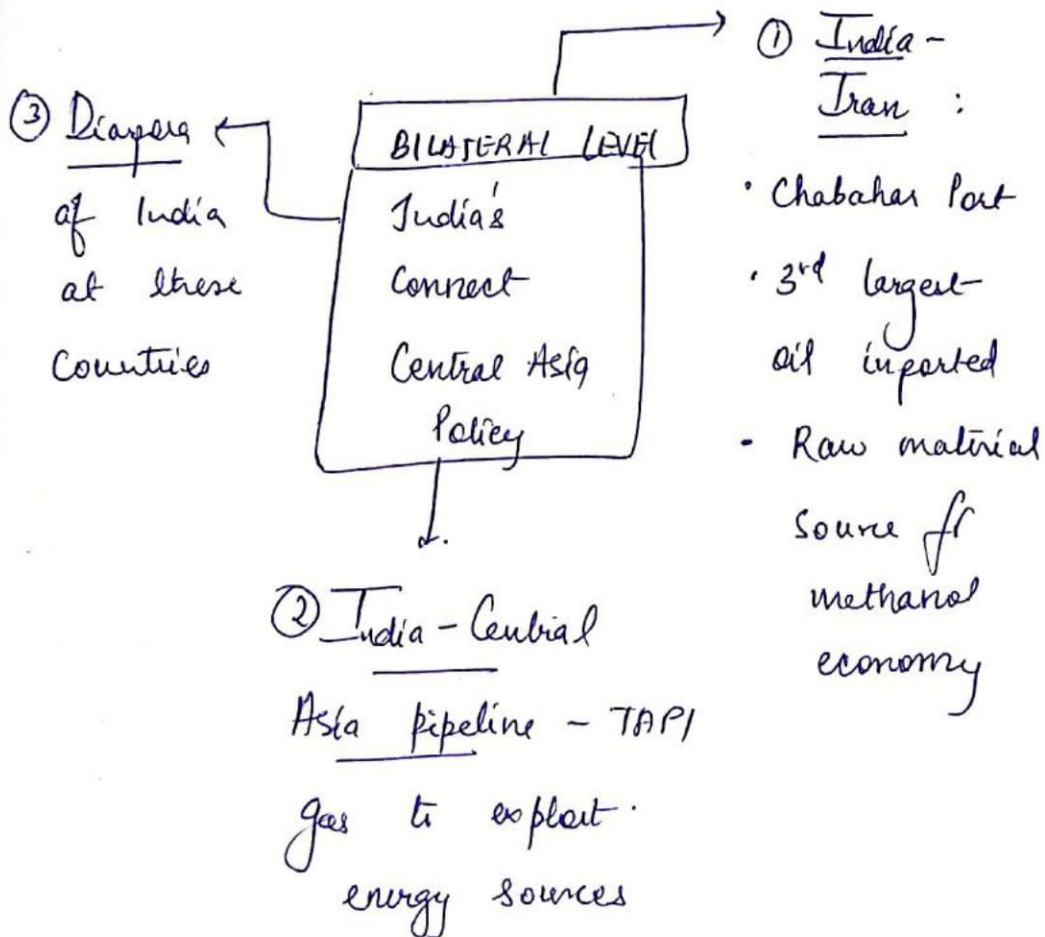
BILATERAL LEVEL

India's Connect Central Asia Policy

① India - Iran :

· Chabahar Port

· 3rd largest oil imported

- Raw material source for methanol economy

② India - Central Asia pipeline - TAPI gas to exploit energy sources

③ Diaspora of India at these Countries